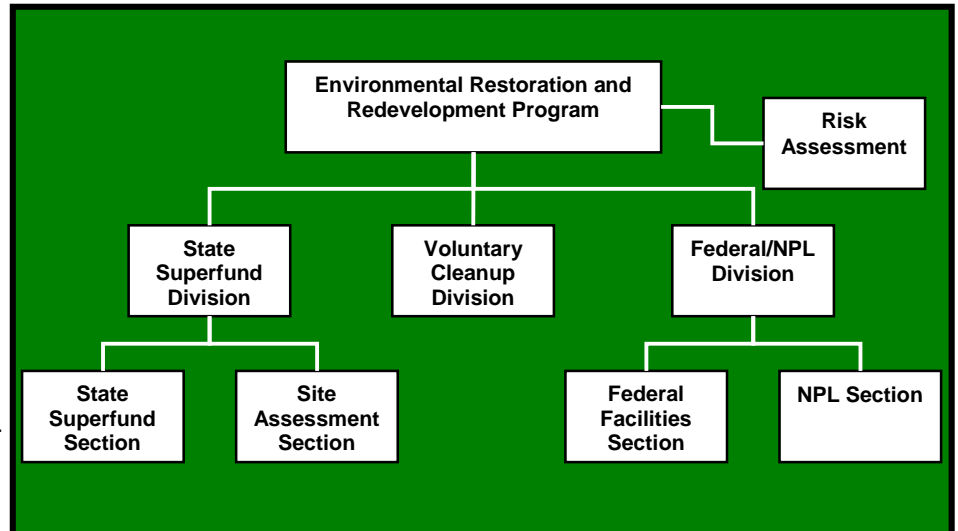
Environmental Restoration and Redevelopment Program

Risk Assessment

State Superfund Division

Voluntary Cleanup Division

Federal/NPL Division

State Superfund Section

Site Assessment Section

Federal Facilities Section

NPL Section